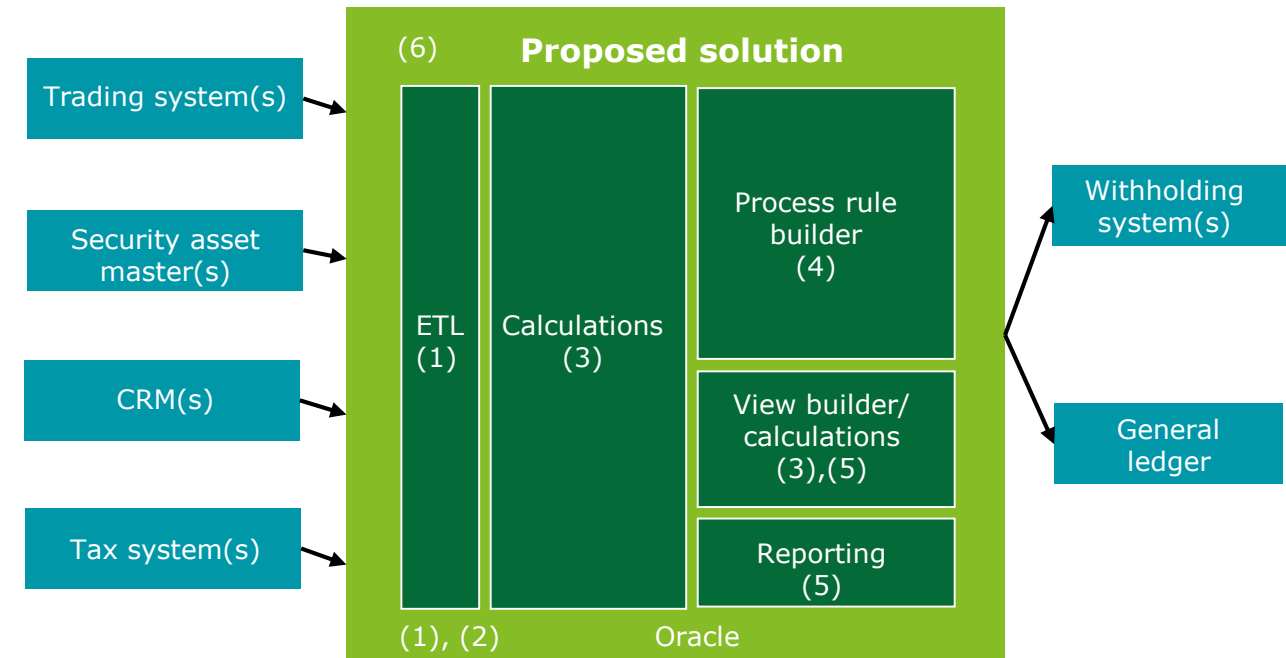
Trading system(s)

Security asset master(s)

CRM(s)

Tax system(s)

(6) Proposed solution

ETL (1)

Calculations (3)

Process rule builder (4)

View builder/ calculations (3),(5)

Reporting (5)

(1), (2)

Oracle

Withholding system(s)

General ledger